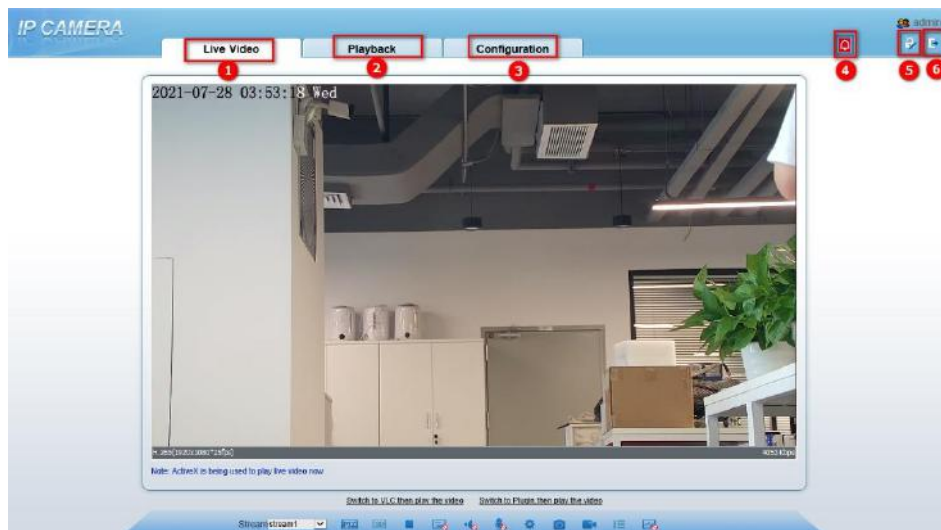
IP CAMERA

admin

Live Video
1
Playback
2
Configuration
3
4
5
6

2021-07-28 03:53:18 Wed

H.265(1920x1080*25f)
4093Kbps

Note: ActiveX is being used to play live video now

Switch to VLC then play the video
Switch to Plugin then play the video

Stream stream1